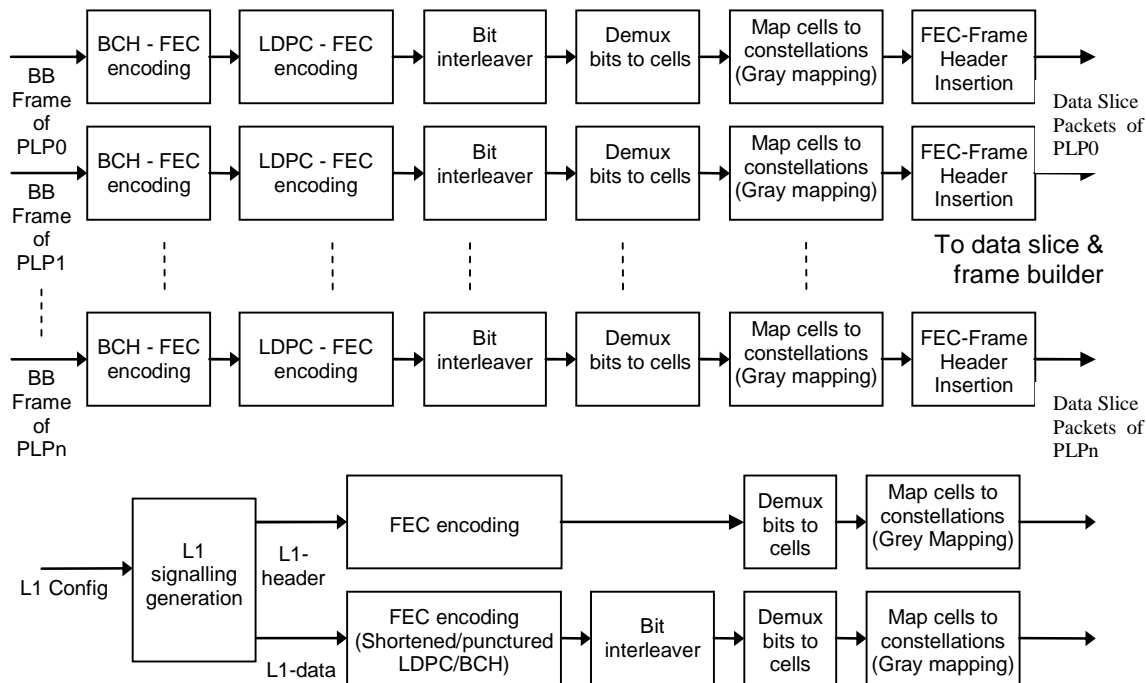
BCH - FEC encoding

LDPC - FEC encoding

Bit interleaver

Demux bits to cells

Map cells to constellations (Gray mapping)

FEC-Frame Header Insertion

BB Frame of PLP0

Data Slice Packets of PLP0

BCH - FEC encoding

LDPC - FEC encoding

Bit interleaver

Demux bits to cells

Map cells to constellations (Gray mapping)

FEC-Frame Header Insertion

BB Frame of PLP1

To data slice & frame builder

BCH - FEC encoding

LDPC - FEC encoding

Bit interleaver

Demux bits to cells

Map cells to constellations (Gray mapping)

FEC-Frame Header Insertion

BB Frame of PLPn

Data Slice Packets of PLPn

L1 Config

L1 signalling generation

L1-header

FEC encoding

Demux bits to cells

Map cells to constellations (Grey Mapping)

L1-data

FEC encoding (Shortened/punctured LDPC/BCH)

Bit interleaver

Demux bits to cells

Map cells to constellations (Gray mapping)